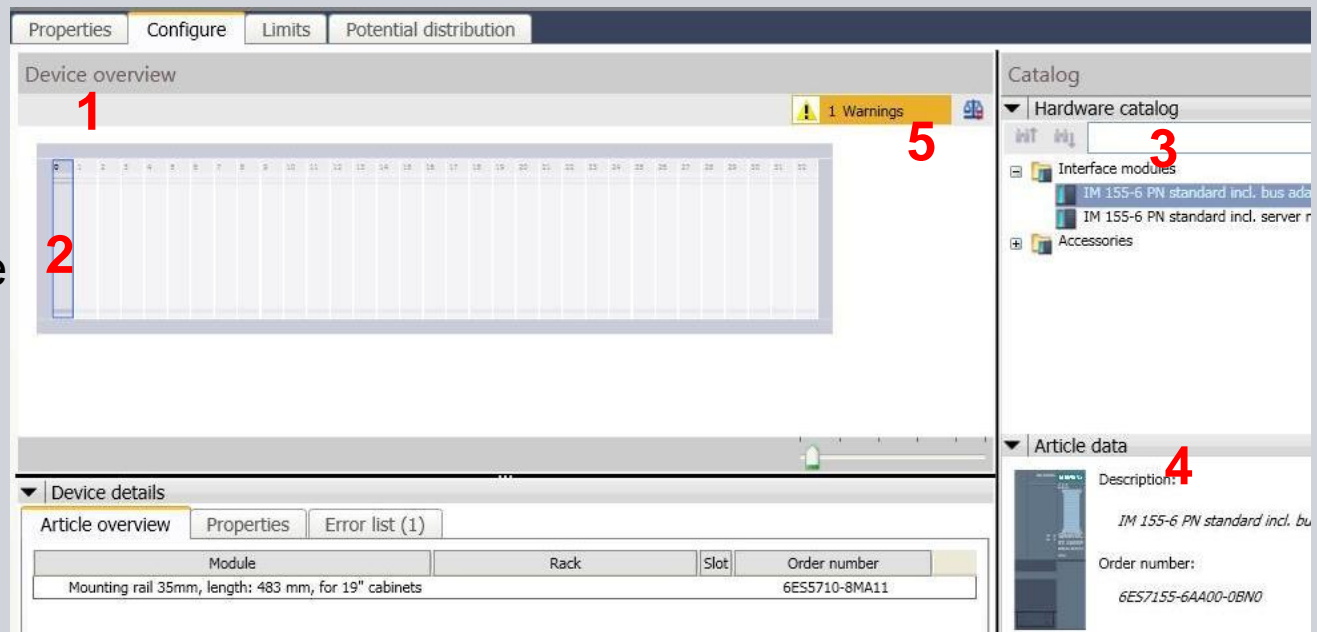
Properties | Configure | Limits | Potential distribution

Device overview

1

1 Warnings

5

0 1 2 3 4 5 6 7 8 9 10 11 12 13 14 15 16 17 18 19 20 21 22 23 24 25 26 27 28 29 30 31 32

2

Catalog

Hardware catalog

3

Interface modules

IM 155-6 PN standard incl. bus ada

IM 155-6 PN standard incl. server r

Accessories

Device details

Article overview | Properties | Error list (1)

| Module | Rack | Slot | Order number |
|---|---|---|---|
| Mounting rail 35mm, length: 483 mm, for 19" cabinets | | | 6ES5710-8MA11 |

Article data

4

Description:

IM 155-6 PN standard incl. bu

Order number:

6ES7155-6AA00-0BN0